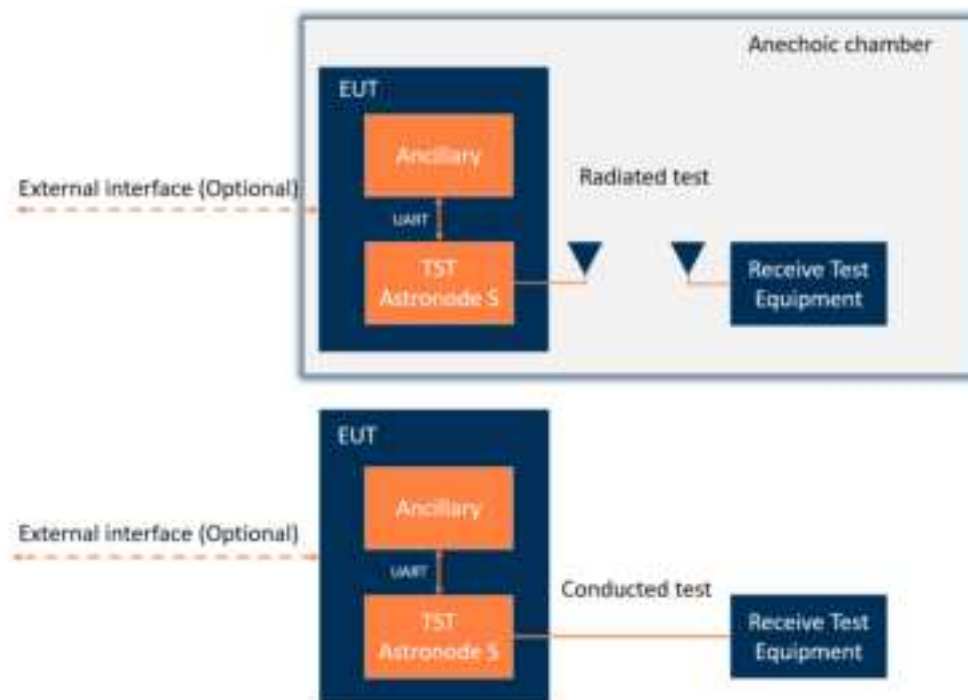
Anechoic chamber

EUT

Ancillary

External interface (Optional)

Radiated test

UART

TST Astronode S

Receive Test Equipment

EUT

Ancillary

External interface (Optional)

UART

Conducted test

TST Astronode S

Receive Test Equipment